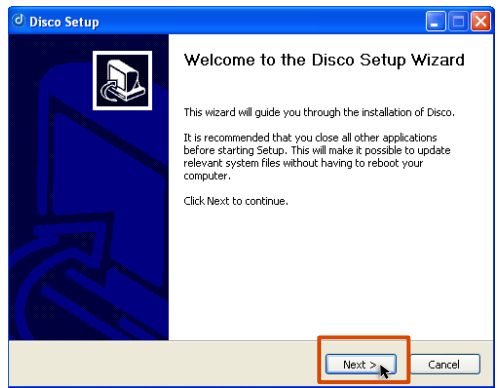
Disco Setup

Welcome to the Disco Setup Wizard

This wizard will guide you through the installation of Disco.

It is recommended that you close all other applications before starting Setup. This will make it possible to update relevant system files without having to reboot your computer.

Click Next to continue.

Next >

Cancel